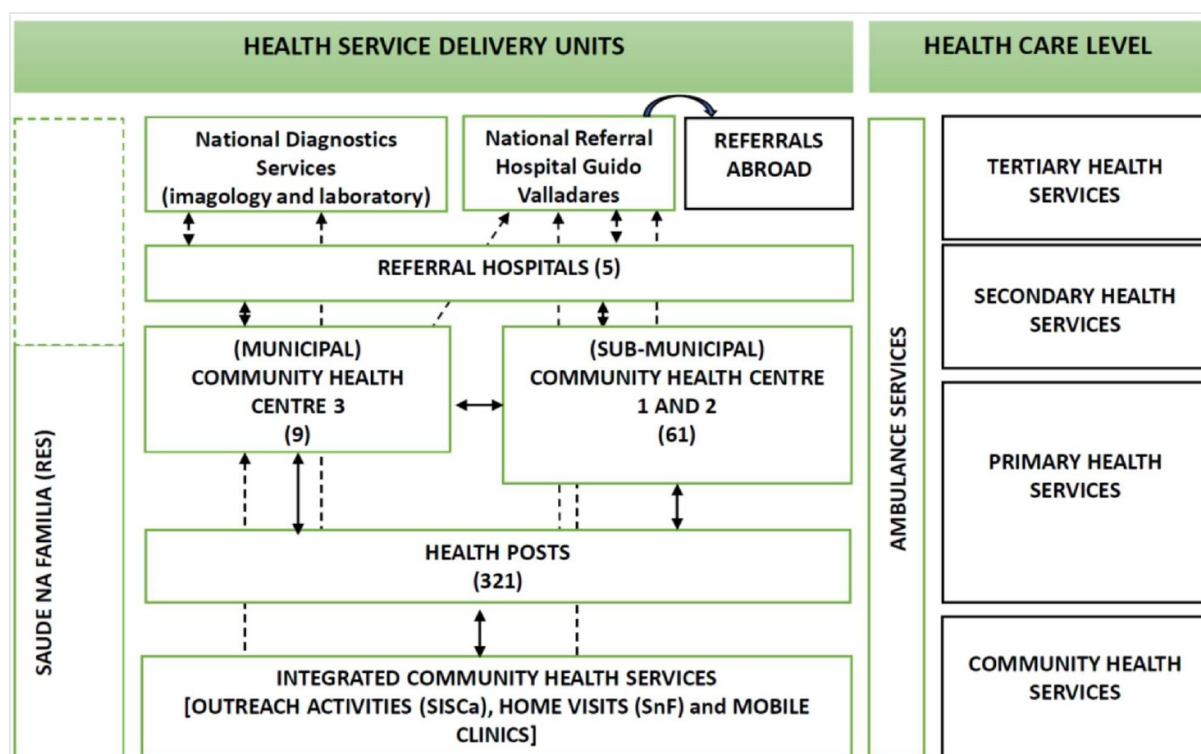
HEALTH SERVICE DELIVERY UNITS

HEALTH CARE LEVEL

National Diagnostics Services (imagology and laboratory)

National Referral Hospital Guido Valladares

REFERRALS ABROAD

TERTIARY HEALTH SERVICES

REFERRAL HOSPITALS (5)

SECONDARY HEALTH SERVICES

(MUNICIPAL) COMMUNITY HEALTH CENTRE 3 (9)

(SUB-MUNICIPAL) COMMUNITY HEALTH CENTRE 1 AND 2 (61)

PRIMARY HEALTH SERVICES

HEALTH POSTS (321)

INTEGRATED COMMUNITY HEALTH SERVICES [OUTREACH ACTIVITIES (SISCa), HOME VISITS (SnF) and MOBILE CLINICS]

COMMUNITY HEALTH SERVICES

SAUDE NA FAMILIA (RES)

AMBULANCE SERVICES